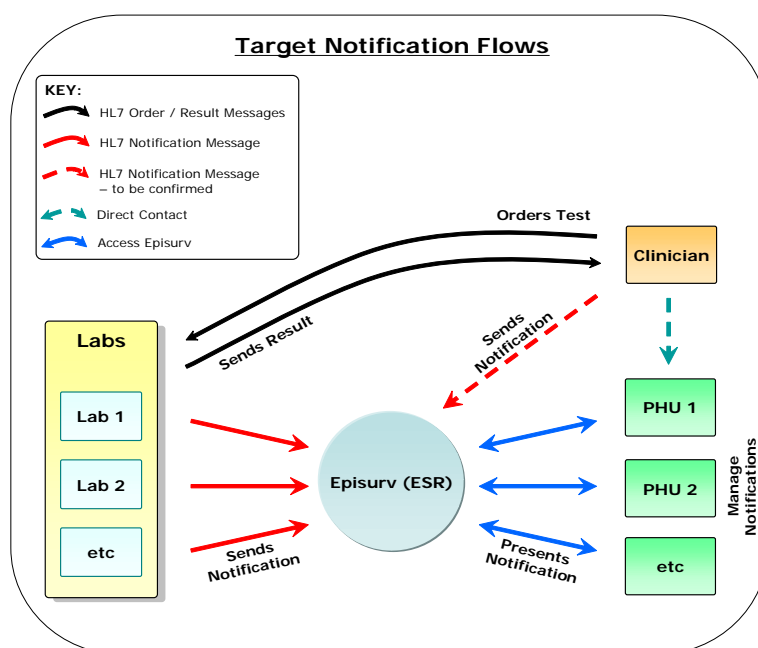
Target Notification Flows

KEY:
HL7 Order / Result Messages
HL7 Notification Message
HL7 Notification Message – to be confirmed
Direct Contact
Access Episurv

Orders Test

Clinician

Sends Result

Sends Notification

Labs

Lab 1

Lab 2

etc

Episurv (ESR)

Sends Notification

PHU 1

PHU 2

etc

Manage Notifications

Presents Notification